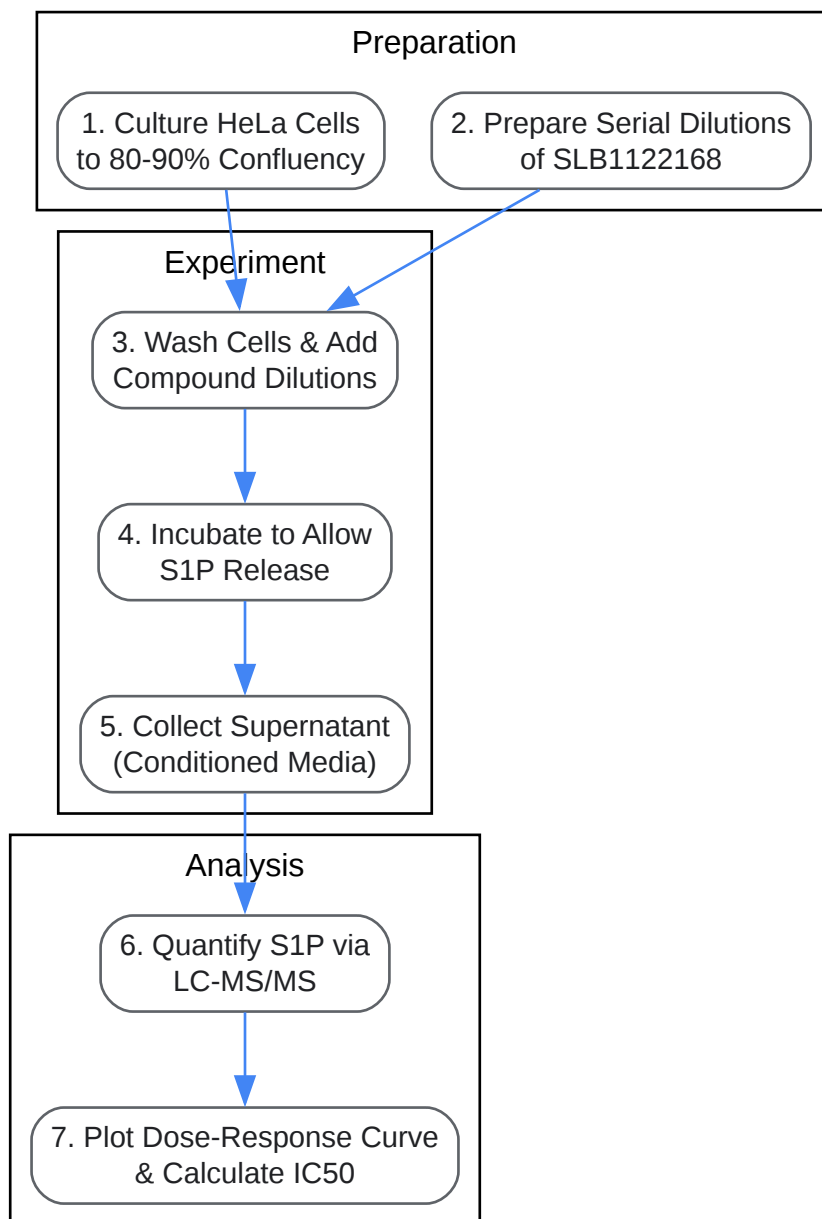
Preparation

1. Culture HeLa Cells to 80-90% Confluency

2. Prepare Serial Dilutions of SLB1122168

Experiment

3. Wash Cells & Add Compound Dilutions

4. Incubate to Allow S1P Release

5. Collect Supernatant (Conditioned Media)

Analysis

6. Quantify S1P via LC-MS/MS

7. Plot Dose-Response Curve & Calculate IC50